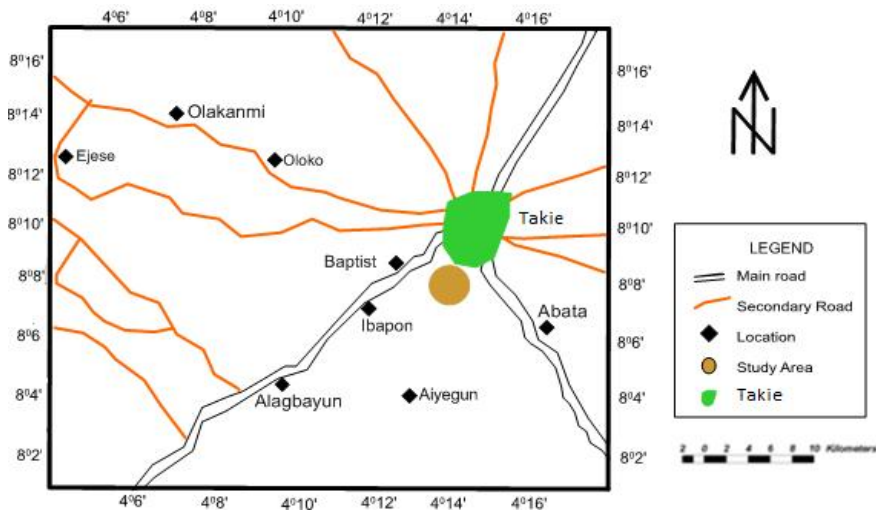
$4^0 6'$ $4^0 8'$ $4^0 10'$ $4^0 12'$ $4^0 14'$ $4^0 16'$

$8^0 16'$
$8^0 14'$
$8^0 12'$
$8^0 10'$
$8^0 8'$
$8^0 6$
$8^0 4'$
$8^0 2'$

Olakanmi
Ejese
Oloko
Takie
Baptist
Ibapon
Abata
Alagbayun
Aiyegun

$8^0 16'$
$8^0 14'$
$8^0 12'$
$8^0 10'$
$8^0 8'$
$8^0 6'$
$8^0 4'$
$8^0 2'$

$4^0 6'$ $4^0 8'$ $4^0 10'$ $4^0 12'$ $4^0 14'$ $4^0 16'$

N

LEGEND
Main road
Secondary Road
Location
Study Area
Takie

2 0 2 4 6 8 10 Kilometers